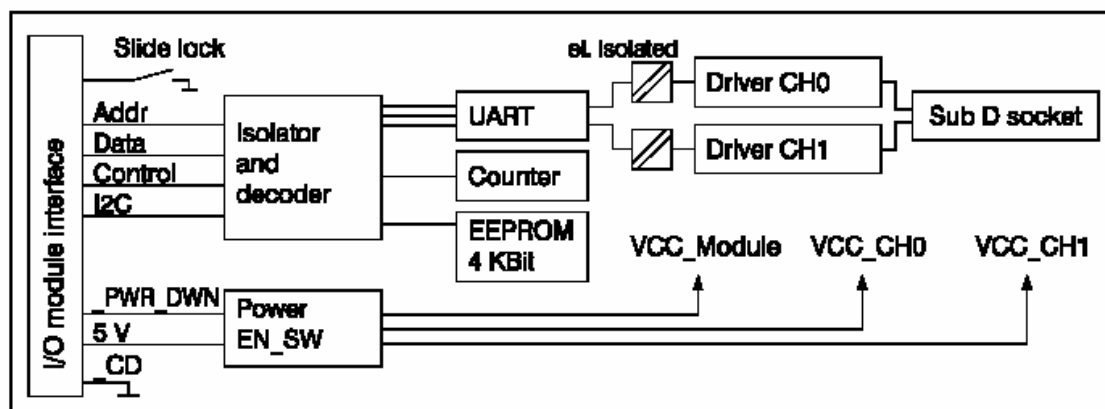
I/O module interface

Slide lock

Addr

Data

Control

I2C

Isolator and decoder

UART

Counter

EEPROM 4 KBit

eL Isolated

Driver CH0

Driver CH1

Sub D socket

VCC_Module

VCC_CH0

VCC_CH1

_PWR_DWN

5 V

_CD

Power EN_SW